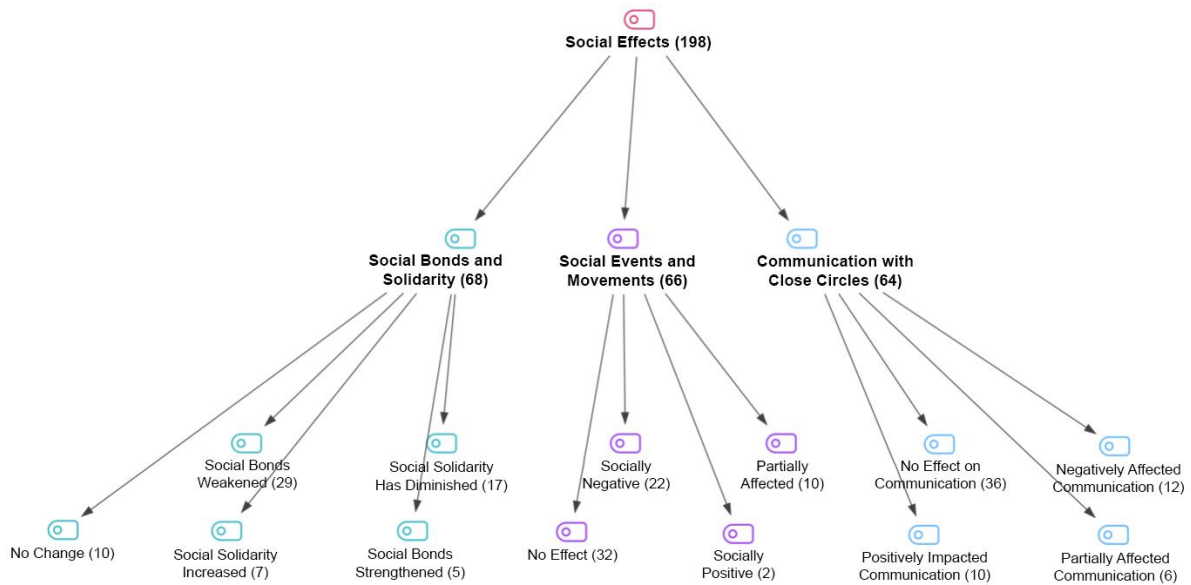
Social Effects (198)

Social Bonds and Solidarity (68)

Social Events and Movements (66)

Communication with Close Circles (64)

Social Bonds Weakened (29)

Social Solidarity Has Diminished (17)

Socially Negative (22)

Partially Affected (10)

No Effect on Communication (36)

Negatively Affected Communication (12)

No Change (10)

Social Solidarity Increased (7)

Social Bonds Strengthened (5)

No Effect (32)

Socially Positive (2)

Positively Impacted Communication (10)

Partially Affected Communication (6)